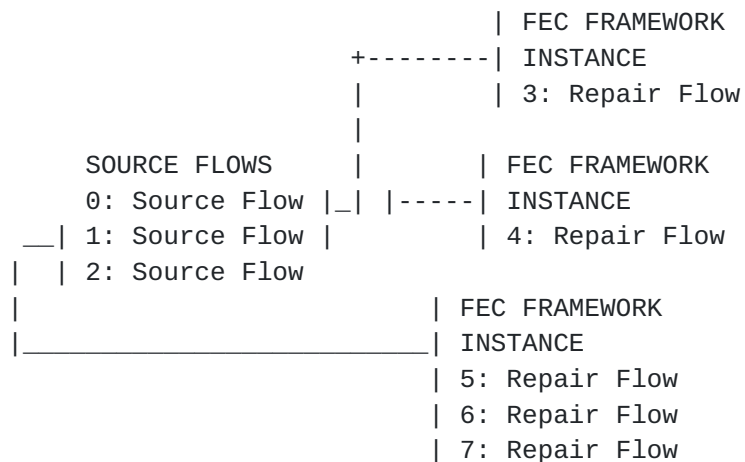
| FEC FRAMEWORK
+--------| INSTANCE
| | 3: Repair Flow
|
SOURCE FLOWS | | FEC FRAMEWORK
0: Source Flow |_| |-----| INSTANCE
__| 1: Source Flow | | 4: Repair Flow
| | 2: Source Flow
| | FEC FRAMEWORK
|___________________________| INSTANCE
| 5: Repair Flow
| 6: Repair Flow
| 7: Repair Flow